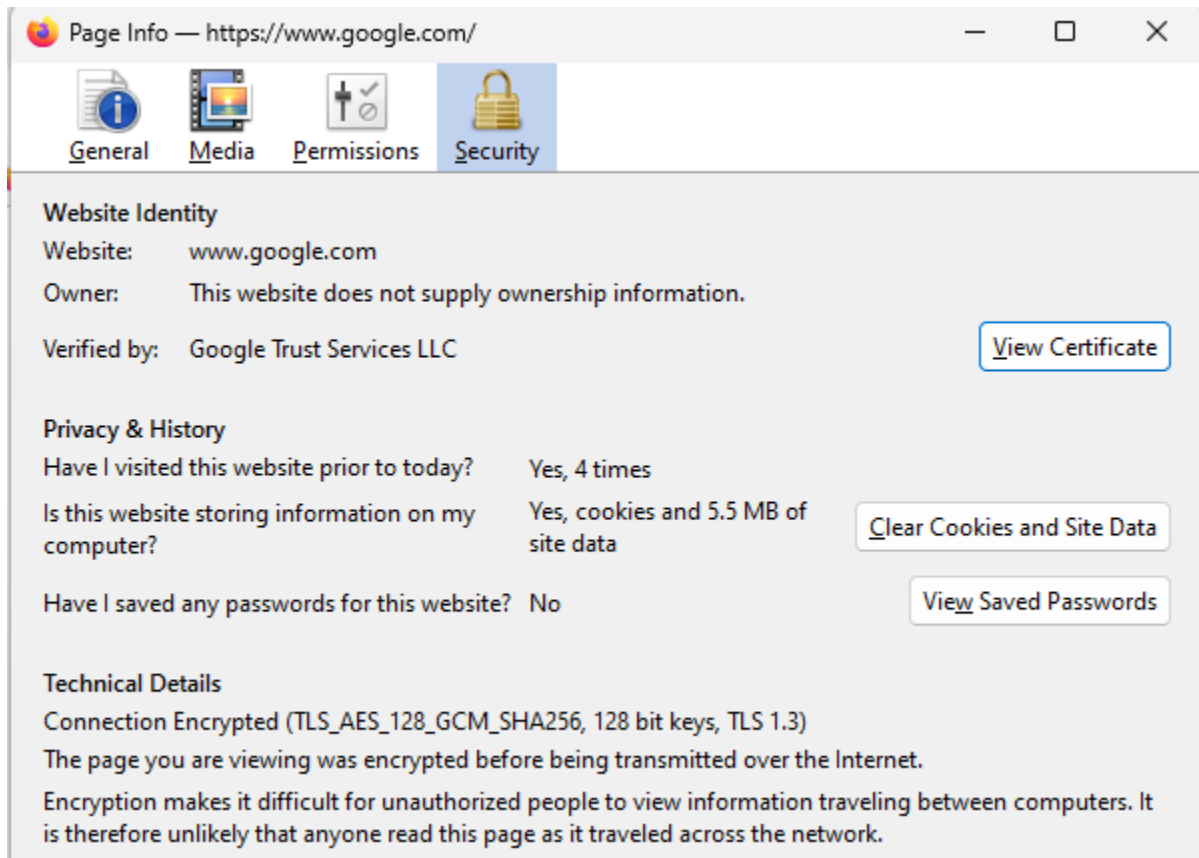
Page Info — https://www.google.com/

General Media Permissions Security

Website Identity
Website: www.google.com
Owner: This website does not supply ownership information.
Verified by: Google Trust Services LLC
View Certificate

Privacy & History
Have I visited this website prior to today? Yes, 4 times
Is this website storing information on my computer? Yes, cookies and 5.5 MB of site data
Clear Cookies and Site Data
Have I saved any passwords for this website? No
View Saved Passwords

Technical Details
Connection Encrypted (TLS_AES_128_GCM_SHA256, 128 bit keys, TLS 1.3)
The page you are viewing was encrypted before being transmitted over the Internet.
Encryption makes it difficult for unauthorized people to view information traveling between computers. It is therefore unlikely that anyone read this page as it traveled across the network.